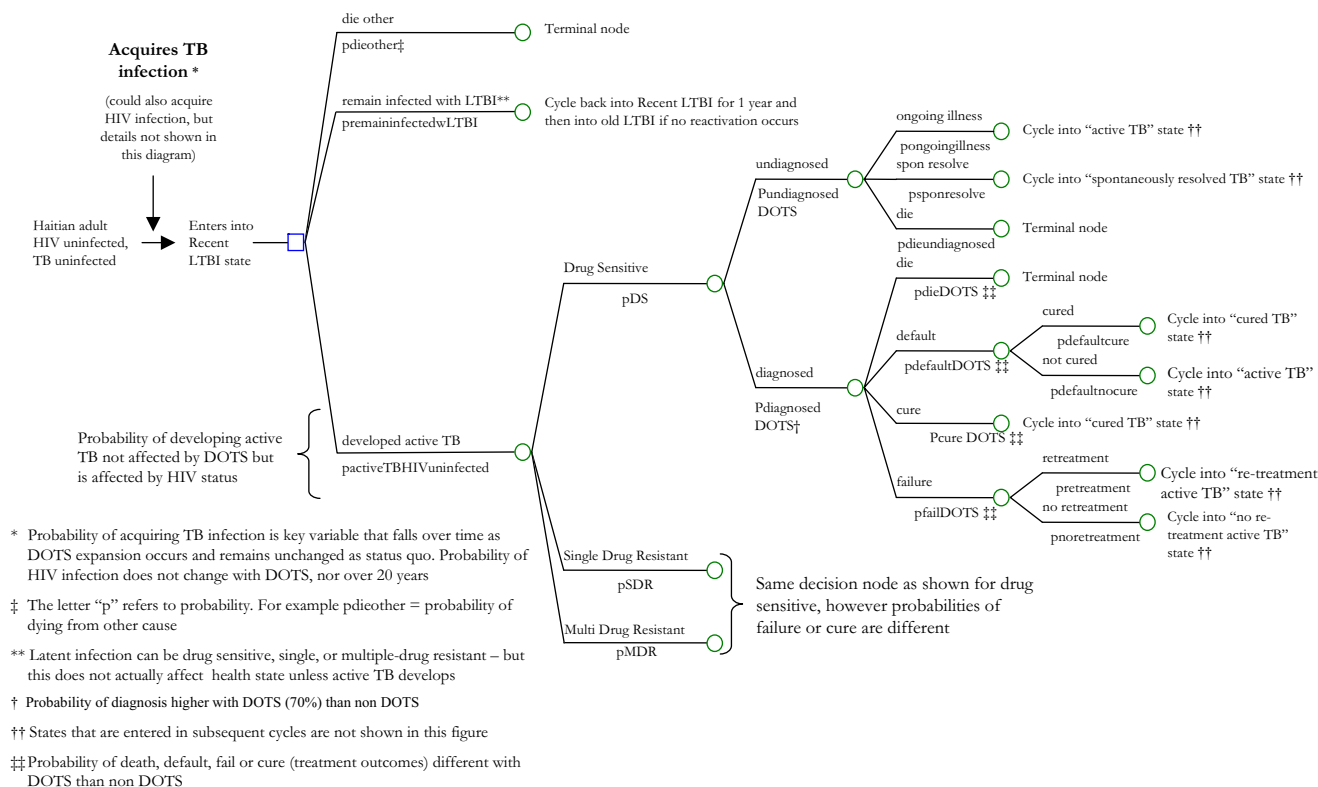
Acquires TB infection *

(could also acquire HIV infection, but details not shown in this diagram)

Haitian adult HIV uninfected, TB uninfected

Enters into Recent LTBI state

die other

pdieother‡

Terminal node

remain infected with LTBI**

premaininfectedwLTBI

Cycle back into Recent LTBI for 1 year and then into old LTBI if no reactivation occurs

developed active TB

pactiveTBHIVuninfected

Probability of developing active TB not affected by DOTS but is affected by HIV status

Drug Sensitive

pDS

undiagnosed

Pundiagnosed DOTS

ongoing illness

pongoingillness

Cycle into "active TB" state ††

spon resolve

psponresolve

Cycle into "spontaneously resolved TB" state ††

die

pdieundiagnosed

Terminal node

diagnosed

Pdiagnosed DOTS†

die

pdieDOTS ‡‡

Terminal node

default

pdefaultDOTS ‡‡

cured

pdefaultcure

Cycle into "cured TB" state ††

not cured

pdefaultnocure

Cycle into "active TB" state ††

cure

Pcure DOTS ‡‡

Cycle into "cured TB" state ††

failure

pfailDOTS ‡‡

retreatment

pretreatment

Cycle into "re-treatment active TB" state ††

no retreatment

pnoretreatment

Cycle into "no re-treatment active TB" state ††

Single Drug Resistant

pSDR

Multi Drug Resistant

pMDR

Same decision node as shown for drug sensitive, however probabilities of failure or cure are different

* Probability of acquiring TB infection is key variable that falls over time as DOTS expansion occurs and remains unchanged as status quo. Probability of HIV infection does not change with DOTS, nor over 20 years

‡ The letter "p" refers to probability. For example pdieother = probability of dying from other cause

** Latent infection can be drug sensitive, single, or multiple-drug resistant – but this does not actually affect health state unless active TB develops

† Probability of diagnosis higher with DOTS (70%) than non DOTS

†† States that are entered in subsequent cycles are not shown in this figure

‡‡ Probability of death, default, fail or cure (treatment outcomes) different with DOTS than non DOTS